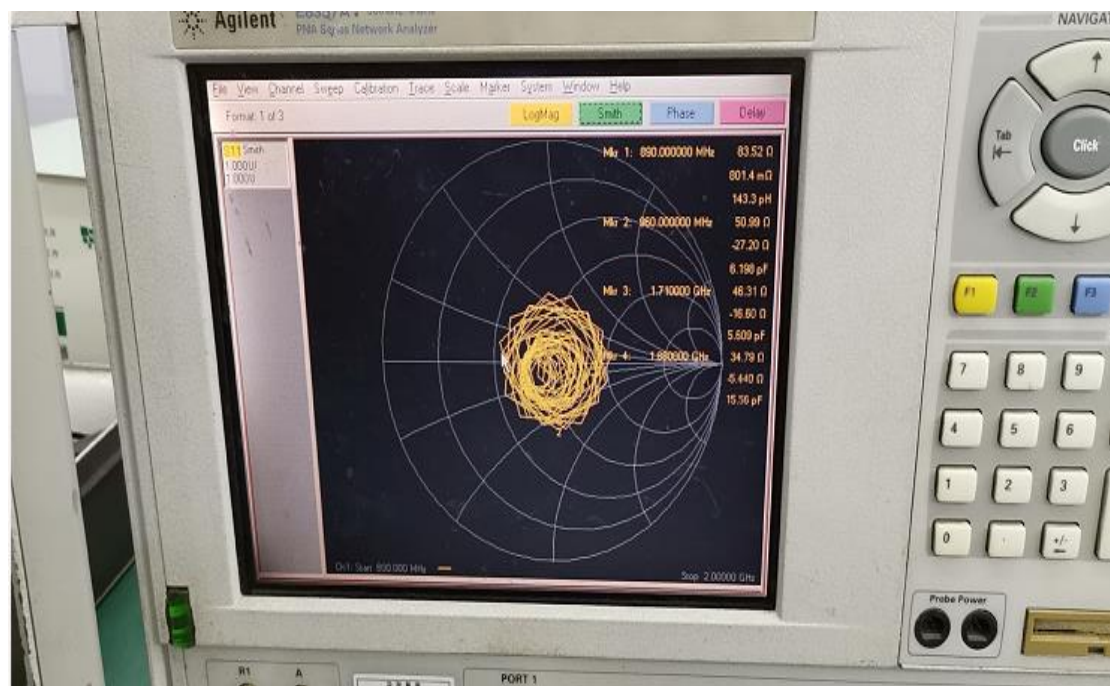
Agilent E8357A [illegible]
PNA Series Network Analyzer

NAVIGAT

File View Channel Sweep Calibration Trace Scale Marker System Window Help

Format: 1 of 3

LogMag Smith Phase Delay

S11 Smith
1.000U/
1.000U

Mkr 1: 890.000000 MHz 83.52 Ω
801.4 mΩ
143.3 pH
Mkr 2: 960.000000 MHz 50.99 Ω
-27.20 Ω
6.198 pF
Mkr 3: 1.710000 GHz 46.31 Ω
-16.60 Ω
5.609 pF
Mkr 4: 1.880000 GHz 34.79 Ω
-5.440 Ω
15.56 pF

Ch1: Start 800.000 MHz
Stop 2.00000 GHz

Tab
Click

F1 F2 F3

7 8 9
4 5 6
1 2 3
0 . +/-

Probe Power

R1 A

PORT 1